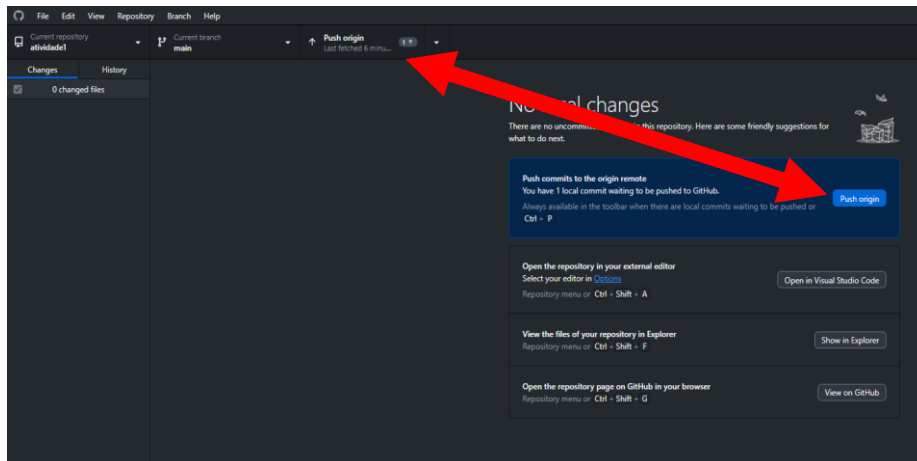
File Edit View Repository Branch Help

Current repository
atividade1

Current branch
main

Push origin
Last fetched 6 minu...

1↑

Changes History

0 changed files

No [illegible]al changes

There are no uncommi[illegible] this repository. Here are some friendly suggestions for what to do next.

Push commits to the origin remote
You have 1 local commit waiting to be pushed to GitHub.
Always available in the toolbar when there are local commits waiting to be pushed or Ctrl + P

Push origin

Open the repository in your external editor
Select your editor in Options
Repository menu or Ctrl + Shift + A

Open in Visual Studio Code

View the files of your repository in Explorer
Repository menu or Ctrl + Shift + F

Show in Explorer

Open the repository page on GitHub in your browser
Repository menu or Ctrl + Shift + G

View on GitHub